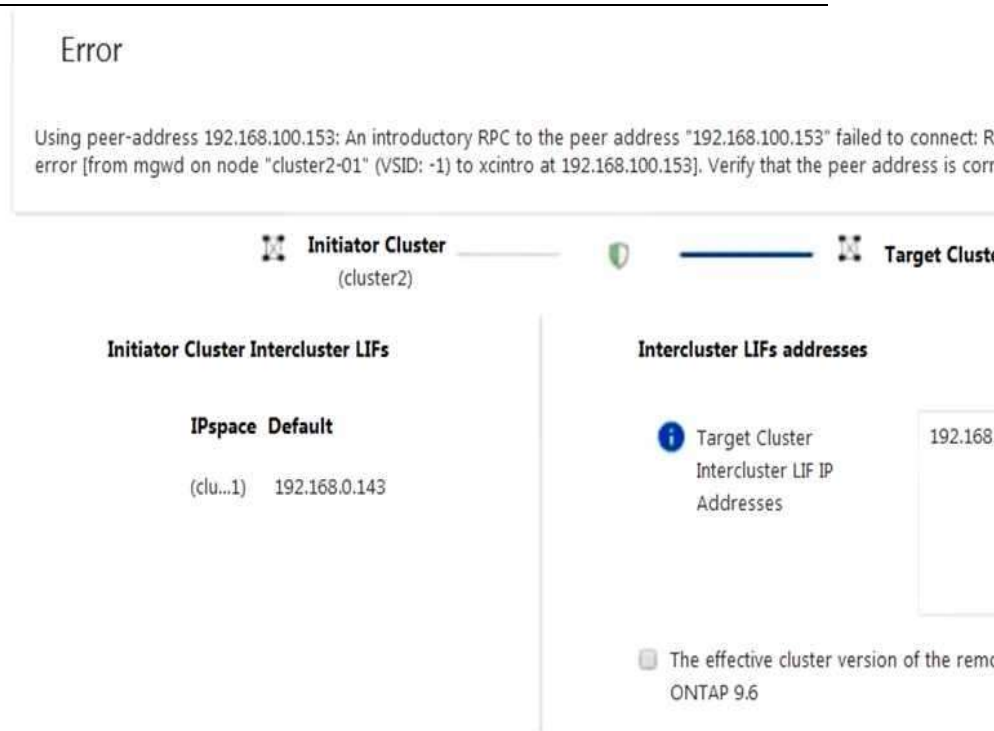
Error

Using peer-address 192.168.100.153: An introductory RPC to the peer address "192.168.100.153" failed to connect: R error [from mgwd on node "cluster2-01" (VSID: -1) to xcintro at 192.168.100.153]. Verify that the peer address is corr

Initiator Cluster
(cluster2)

Target Clust

Initiator Cluster Intercluster LIFs

IPspace Default

(clu...1) 192.168.0.143

Intercluster LIFs addresses

Target Cluster Intercluster LIF IP Addresses

192.168

The effective cluster version of the remo ONTAP 9.6